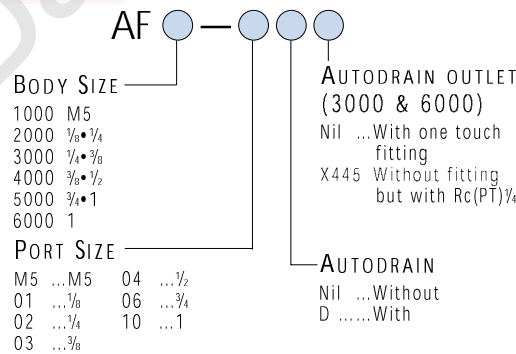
AF ○ — ○○○

BODY SIZE
1000 M5
2000 $\frac{1}{8}$•$\frac{1}{4}$
3000 $\frac{1}{4}$•$\frac{3}{8}$
4000 $\frac{3}{8}$•$\frac{1}{2}$
5000 $\frac{3}{4}$•1
6000 1

PORT SIZE
M5 ...M5
01 ...$\frac{1}{8}$
02 ...$\frac{1}{4}$
03 ...$\frac{3}{8}$
04 ...$\frac{1}{2}$
06 ...$\frac{3}{4}$
10 ...1

AUTODRAIN OUTLET (3000 & 6000)
Nil ...With one touch fitting
X445 Without fitting but with Rc(PT)$\frac{1}{4}$

AUTODRAIN
Nil ...Without
D ......With